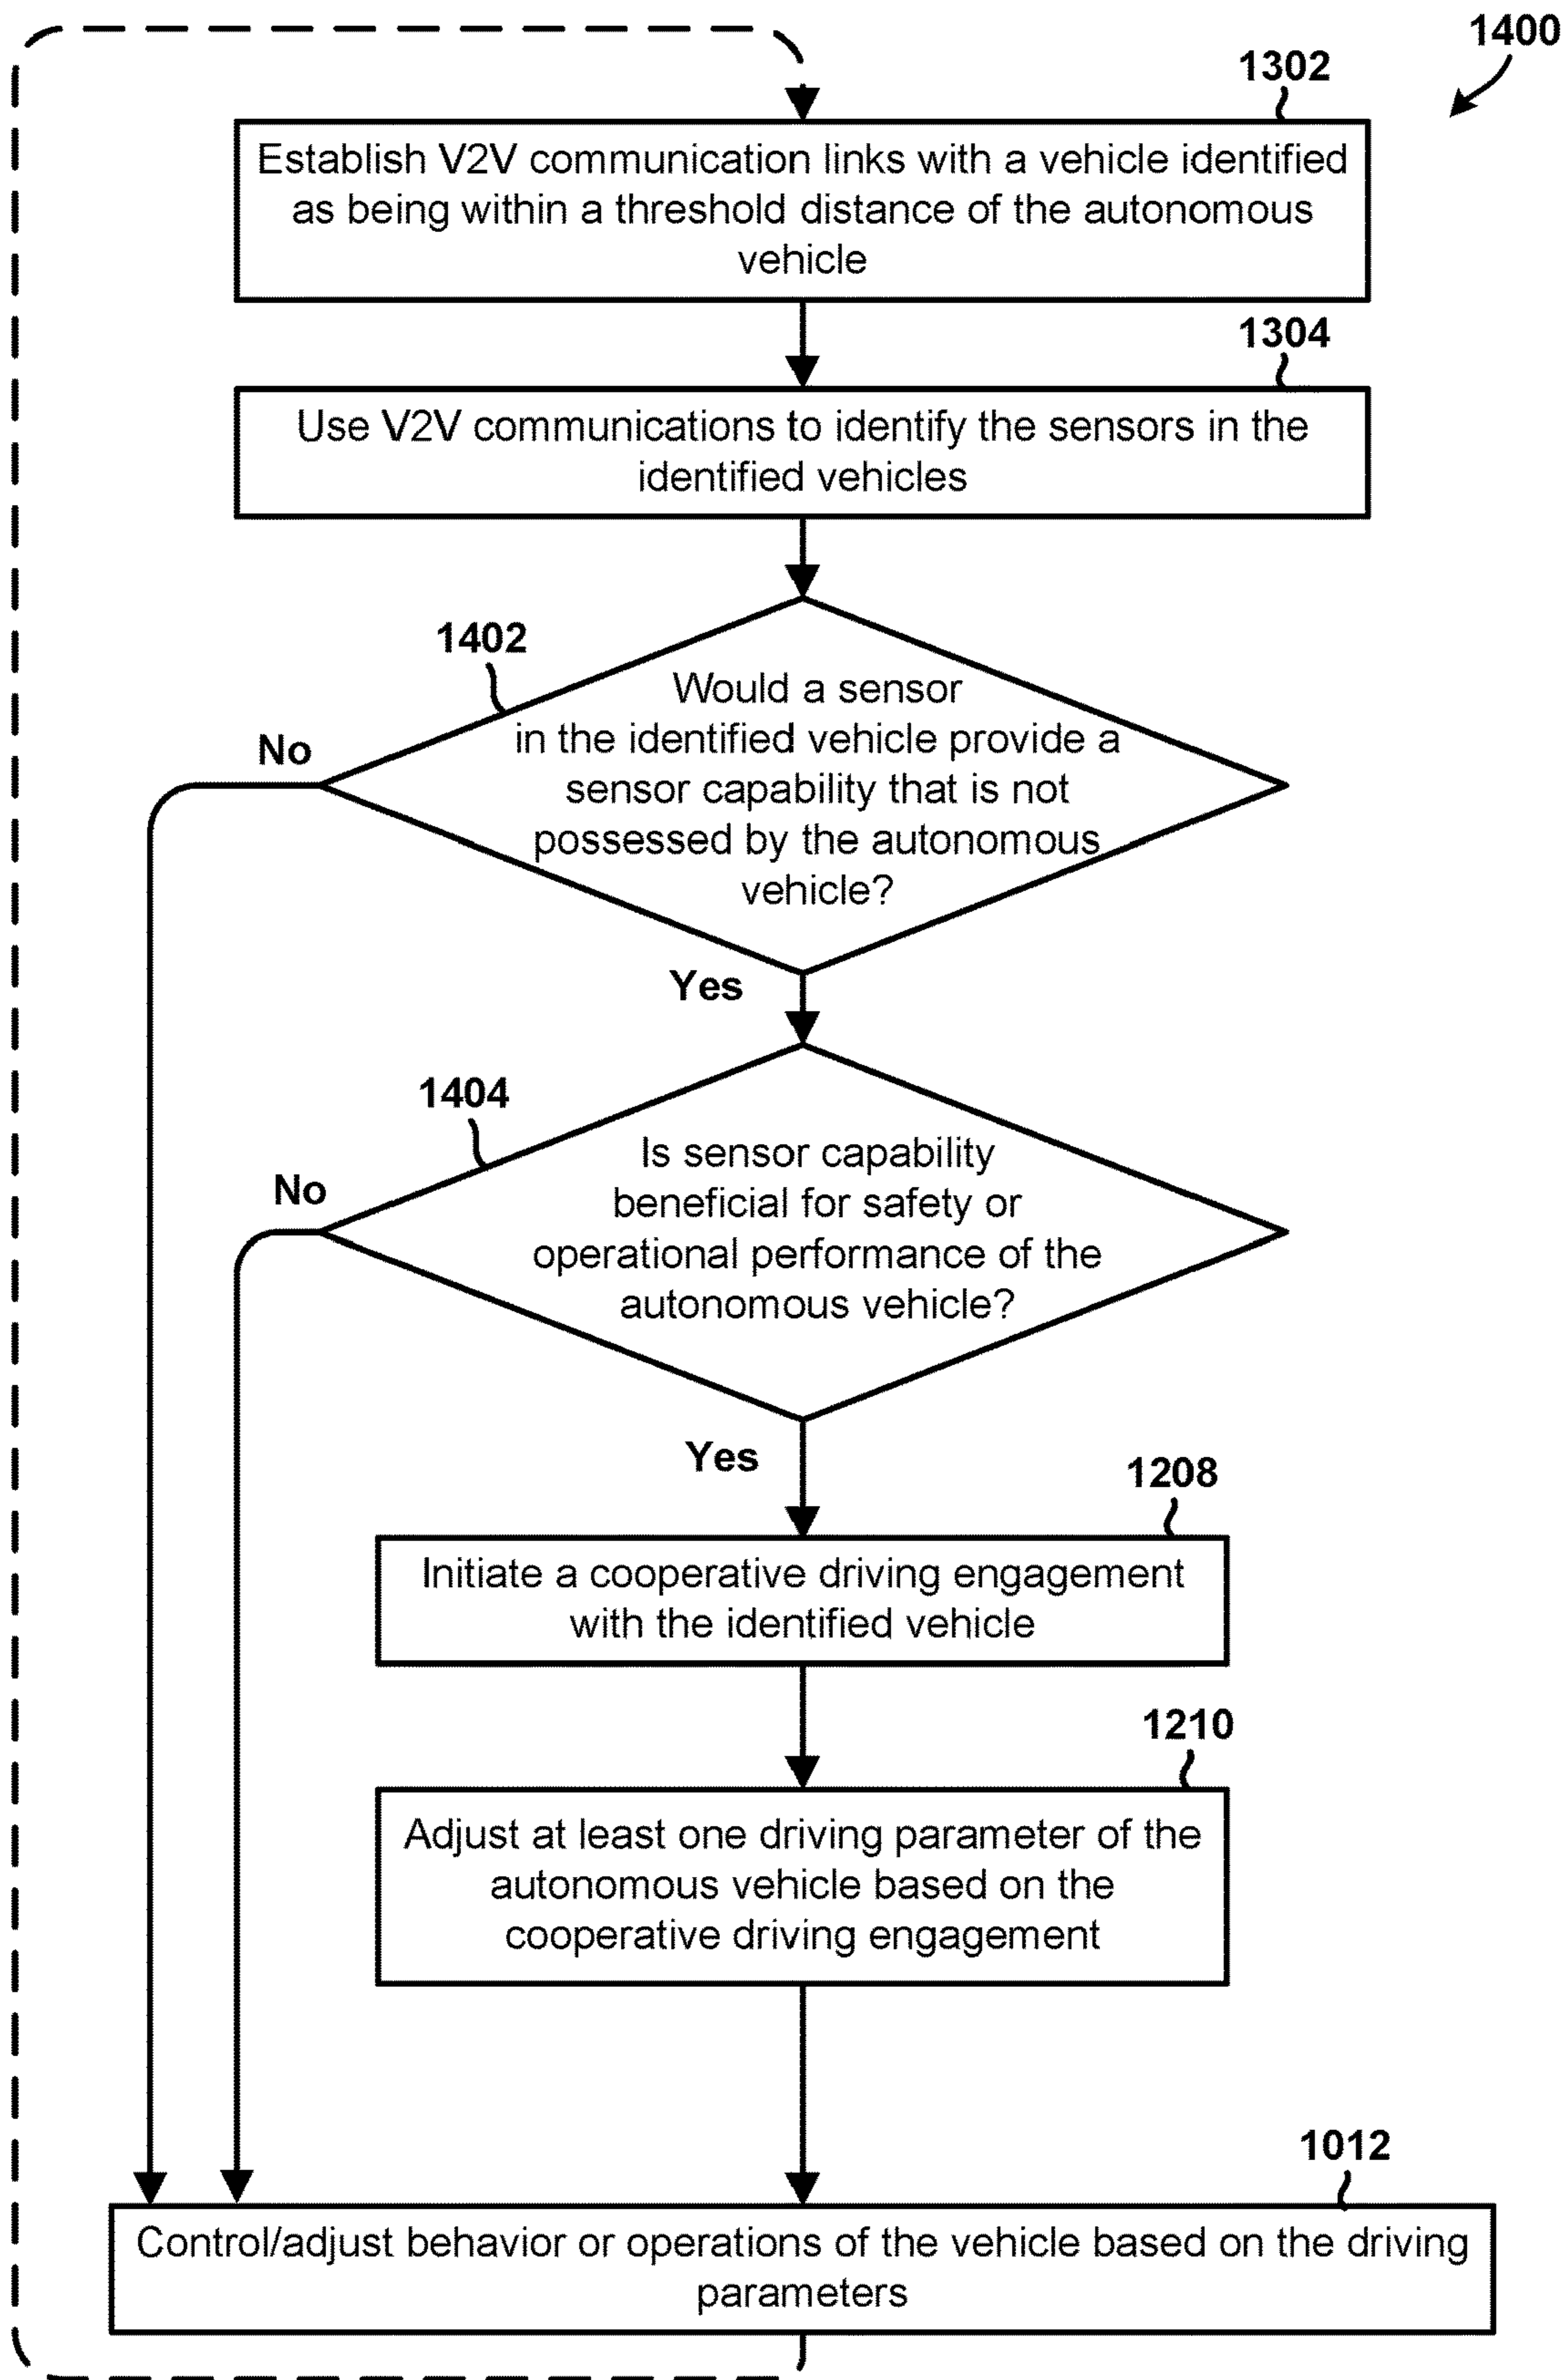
1400

1302

Establish V2V communication links with a vehicle identified as being within a threshold distance of the autonomous vehicle

1304

Use V2V communications to identify the sensors in the identified vehicles

1402

Would a sensor in the identified vehicle provide a sensor capability that is not possessed by the autonomous vehicle?

No

Yes

1404

Is sensor capability beneficial for safety or operational performance of the autonomous vehicle?

No

Yes

1208

Initiate a cooperative driving engagement with the identified vehicle

1210

Adjust at least one driving parameter of the autonomous vehicle based on the cooperative driving engagement

1012

Control/adjust behavior or operations of the vehicle based on the driving parameters